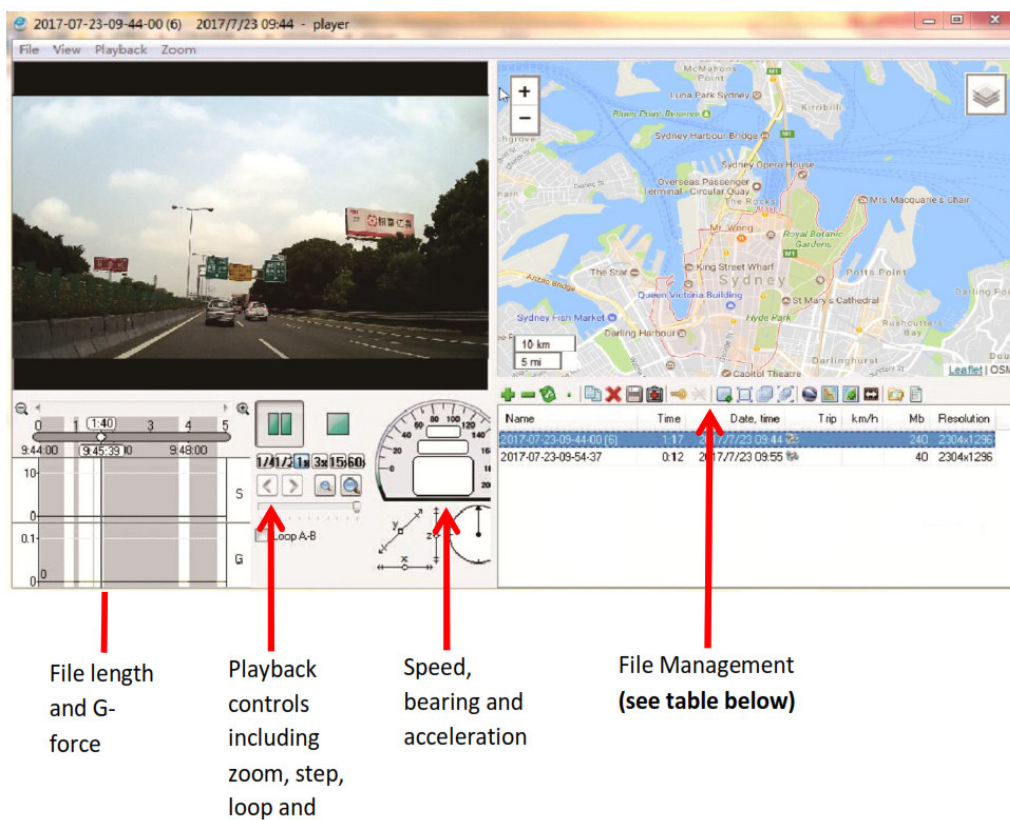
2017-07-23-09-44-00 (6) 2017/7/23 09:44 - player

File View Playback Zoom

McMahons Point
Luna Park Sydney
Kirribilli
Sydney Harbour Bridge
Sydney Opera House
Overseas Passenger Terminal - Circular Quay
The Rocks
Mrs Macquarie's Chair
Mr Wong
Royal Botanic Gardens
King Street Wharf
The Star
Sydney
Potts Point
Anzac Bridge
Queen Victoria Building
St Mary's Cathedral
Sydney Fish Market
Hyde Park
Darling Harbour
Rushcutters Bay
Darlinghurst
Capitol Theatre
10 km
5 mi
Leaflet | OSM

| Name | Time | Date, time | Trip | km/h | Mb | Resolution |
|---|---|---|---|---|---|---|
| 2017-07-23-09-44-00 (6) | 1:17 | 2017/7/23 09:44 | | | 240 | 2304x1296 |
| 2017-07-23-09-54-37 | 0:12 | 2017/7/23 09:55 | | | 40 | 2304x1296 |

0 1 1:40 3 4 5
9:44:00 9:45:39 9:48:00
10
0
0.1
0
S
G
1/4 1/2 1x 3x 15 60
Loop A-B
80 100 120 140 60 40 20

File length and G-force

Playback controls including zoom, step, loop and

Speed, bearing and acceleration

File Management **(see table below)**